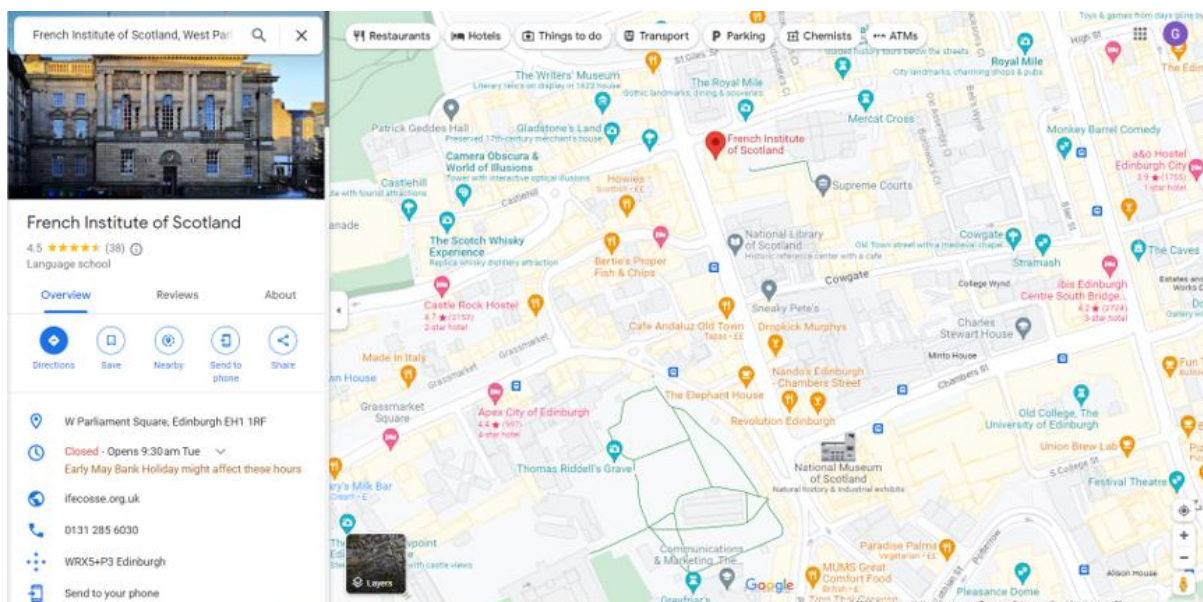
French Institute of Scotland, West Par

Restaurants
Hotels
Things to do
Transport
Parking
Chemists
ATMs

French Institute of Scotland
4.5 ★★★★★ (38)
Language school

Overview
Reviews
About

Directions
Save
Nearby
Send to phone
Share

W Parliament Square, Edinburgh EH1 1RF

Closed · Opens 9:30am Tue
Early May Bank Holiday might affect these hours

ifecosse.org.uk

0131 285 6030

WRX5+P3 Edinburgh

Send to your phone

The Writers' Museum
Literary relics on display in 1622 house
The Royal Mile
Gothic landmarks, dining & souvenirs
Royal Mile
City landmarks, charming shops & pubs
Patrick Geddes Hall
Gladstone's Land
Preserved 17th-century merchant's house
Camera Obscura & World of Illusions
Tower with interactive optical illusions
French Institute of Scotland
Mercat Cross
Monkey Barrel Comedy
a&o Hostel Edinburgh City
3.9 ★ (1755)
1-star hotel
Castlehill
Howies
Scottish · ££
Supreme Courts
The Scotch Whisky Experience
Replica whisky distillery attraction
Bertie's Proper Fish & Chips
National Library of Scotland
Historic reference center with a cafe
Old Town street with a medieval chapel
Cowgate
Stramash
The Caves
Castle Rock Hostel
4.7 ★ (2153)
2-star hotel
Sneaky Pete's
Cowgate
College Wynd
ibis Edinburgh Centre South Bridge...
4.2 ★ (2724)
3-star hotel
Cafe Andaluz Old Town
Tapas · ££
Drouthy Neebors
Charles Stewart House
Made In Italy
Grassmarket
Nando's Edinburgh - Chambers Street
Minto House
Chambers St
Grassmarket Square
Apex City of Edinburgh
4.4 ★ (997)
4-star hotel
The Elephant House
Revolution Edinburgh
Old College, The University of Edinburgh
Union Brew Lab
Thomas Riddell's Grave
National Museum of Scotland
Natural history & industrial exhibits
S College St
Festival Theatre
Milk Bar
Paradise Palms
Vegetarian · ££
Communications & Marketing, The...
MUMS Great Comfort Food
British · ££
Pleasance Dome
Alison House
Layers
Google